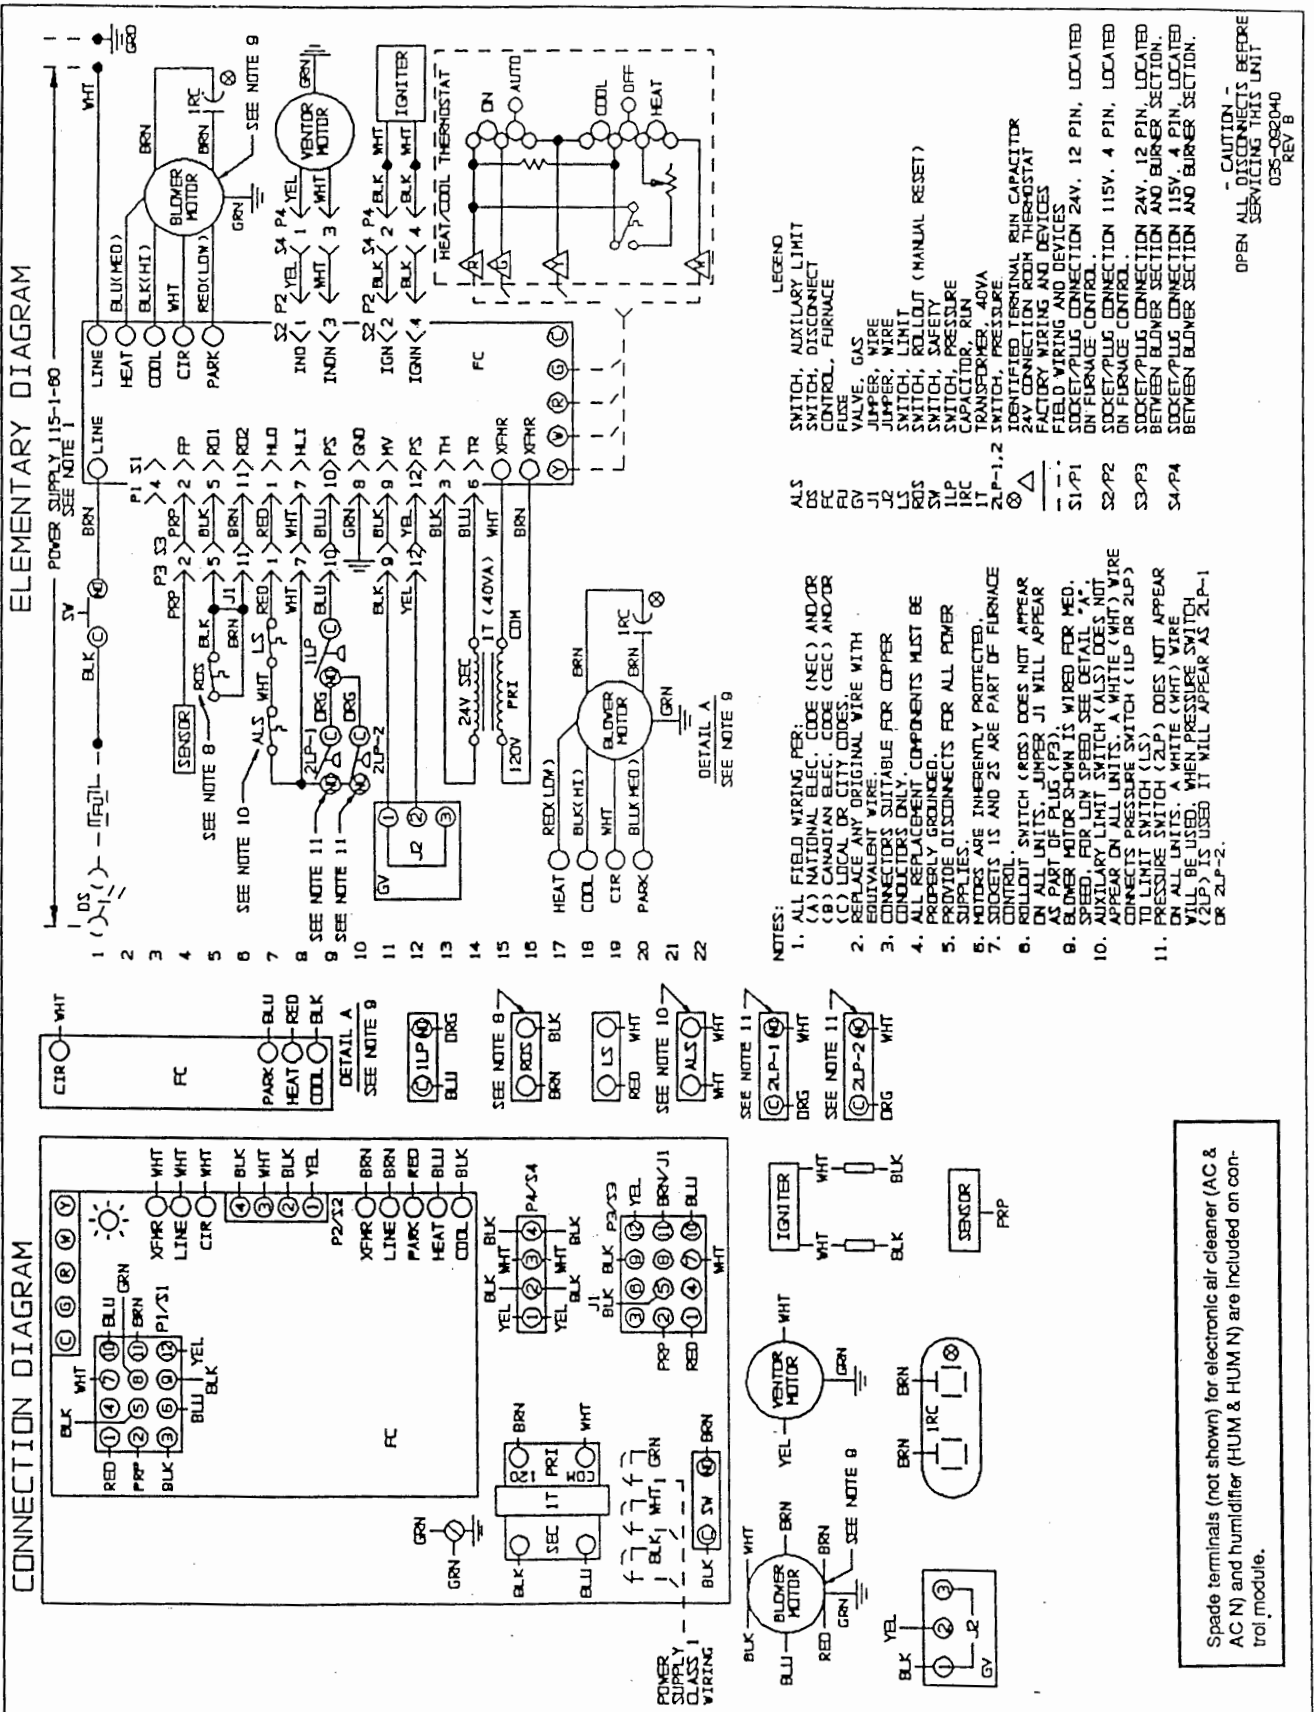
CONNECTION DIAGRAM

ELEMENTARY DIAGRAM

POWER SUPPLY 115-1-60
SEE NOTE 1

DS FU SV BLK C NO BRN LINE LINE WHT GRD

SEE NOTE 8 SEE NOTE 10 SEE NOTE 11 SEE NOTE 11 SEE NOTE 9

SENSOR RDS ALS LS 1LP 2LP-1 2LP-2 GV J2 HEAT COOL CIR PARK RED(LOW) BLK(HI) WHT BLU(MED) BLOWER MOTOR 24V SEC 1T (40VA) PRI 120V COM 1RC DETAIL A SEE NOTE 9

P3 S3 P1 S1 PRP FP RO1 RO2 HLO HLI PS GND MV PS TH TR XFMR FC

LINE HEAT COOL CIR PARK BLU(MED) BLK(HI) WHT RED(LOW) BLOWER MOTOR 1RC SEE NOTE 9 VENTOR MOTOR IGNITER IND INDN IGN IGN S2 P2 S4 P4 HEAT/COOL THERMOSTAT ON AUTO COOL OFF HEAT

NOTES:
1. ALL FIELD WIRING PER: (A) NATIONAL ELEC. CODE (NEC) AND/OR (B) CANADIAN ELEC. CODE (CEC) AND/OR (C) LOCAL OR CITY CODES.
2. REPLACE ANY ORIGINAL WIRE WITH EQUIVALENT WIRE.
3. CONNECTORS SUITABLE FOR COPPER CONDUCTORS ONLY.
4. ALL REPLACEMENT COMPONENTS MUST BE PROPERLY GROUNDED.
5. PROVIDE DISCONNECTS FOR ALL POWER SUPPLIES.
6. MOTORS ARE INHERENTLY PROTECTED.
7. SOCKETS 1S AND 2S ARE PART OF FURNACE CONTROL.
8. ROLLOUT SWITCH (RDS) DOES NOT APPEAR ON ALL UNITS. JUMPER J1 WILL APPEAR AS PART OF PLUG (P3).
9. BLOWER MOTOR SHOWN IS WIRED FOR MED. SPEED. FOR LOW SPEED SEE DETAIL "A".
10. AUXILARY LIMIT SWITCH (ALS) DOES NOT APPEAR ON ALL UNITS. A WHITE (WHT) WIRE CONNECTS PRESSURE SWITCH (1LP OR 2LP) TO LIMIT SWITCH (LS).
11. PRESSURE SWITCH (2LP) DOES NOT APPEAR ON ALL UNITS. A WHITE (WHT) WIRE WILL BE USED. WHEN PRESSURE SWITCH (2LP) IS USED IT WILL APPEAR AS 2LP-1 OR 2LP-2.

LEGEND
ALS SWITCH, AUXILARY LIMIT
DS SWITCH, DISCONNECT
FC CONTROL, FURNACE
FU FUSE
GV VALVE, GAS
J1 JUMPER, WIRE
J2 JUMPER, WIRE
LS SWITCH, LIMIT
RDS SWITCH, ROLLOUT (MANUAL RESET)
SV SWITCH, SAFETY
1LP SWITCH, PRESSURE
1RC CAPACITOR, RUN
1T TRANSFORMER, 40VA
2LP-1,2 SWITCH, PRESSURE
IDENTIFIED TERMINAL RUN CAPACITOR
24V CONNECTION ROOM THERMOSTAT
FACTORY WIRING AND DEVICES
FIELD WIRING AND DEVICES
S1/P1 SOCKET/PLUG CONNECTION 24V. 12 PIN, LOCATED ON FURNACE CONTROL.
S2/P2 SOCKET/PLUG CONNECTION 115V. 4 PIN, LOCATED ON FURNACE CONTROL.
S3/P3 SOCKET/PLUG CONNECTION 24V. 12 PIN, LOCATED BETWEEN BLOWER SECTION AND BURNER SECTION.
S4/P4 SOCKET/PLUG CONNECTION 115V. 4 PIN, LOCATED BETWEEN BLOWER SECTION AND BURNER SECTION.

- CAUTION -
OPEN ALL DISCONNECTS BEFORE SERVICING THIS UNIT
035-08204O
REV B

CIR WHT FC PARK HEAT COOL BLU RED BLK DETAIL A SEE NOTE 9
1LP NO BLU ORG
SEE NOTE 8 RDS BRN BLK
LS RED WHT
SEE NOTE 10 ALS WHT WHT
SEE NOTE 11 2LP-1 ORG WHT
SEE NOTE 11 2LP-2 ORG WHT

FC C G R W Y P1/S1 P2/S2 XFMR LINE CIR XFMR LINE PARK HEAT COOL P4/S4 P3/S3 J1 BRN/J1 IGNITER SENSOR PRP 1T SEC PRI SW VENTOR MOTOR BLOWER MOTOR SEE NOTE 9 1RC GV J2 POWER SUPPLY CLASS 1 WIRING

Spade terminals (not shown) for electronic air cleaner (AC & AC N) and humidifier (HUM & HUM N) are included on control module.